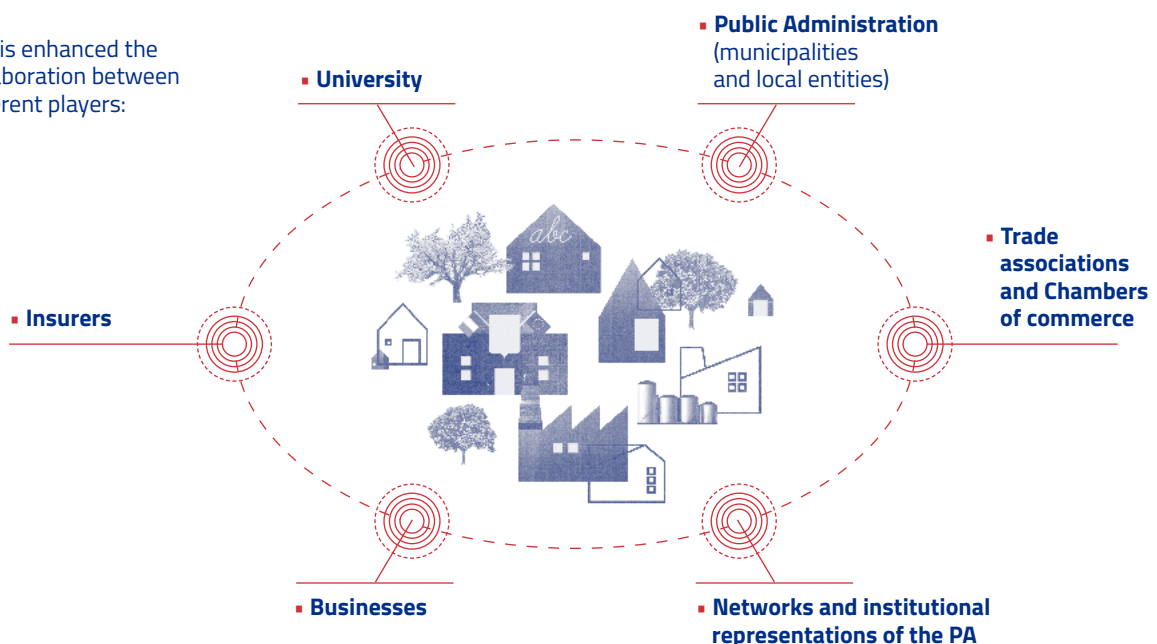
is enhanced the
laboration between
rent players:

University

Public Administration (municipalities and local entities)

Trade associations and Chambers of commerce

Insurers

abc

Businesses

Networks and institutional representations of the PA